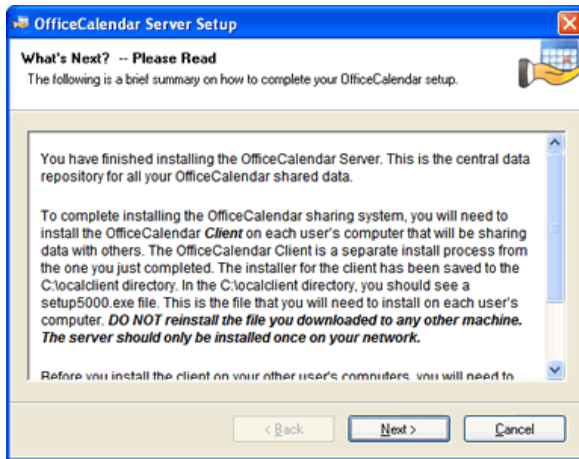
OfficeCalendar Server Setup

What's Next? -- Please Read
The following is a brief summary on how to complete your OfficeCalendar setup.

You have finished installing the OfficeCalendar Server. This is the central data repository for all your OfficeCalendar shared data.

To complete installing the OfficeCalendar sharing system, you will need to install the OfficeCalendar *Client* on each user's computer that will be sharing data with others. The OfficeCalendar Client is a separate install process from the one you just completed. The installer for the client has been saved to the C:\localclient directory. In the C:\localclient directory, you should see a setup5000.exe file. This is the file that you will need to install on each user's computer. ***DO NOT reinstall the file you downloaded to any other machine. The server should only be installed once on your network.***

Before you install the client on your other user's computers, you will need to

< Back
Next >
Cancel